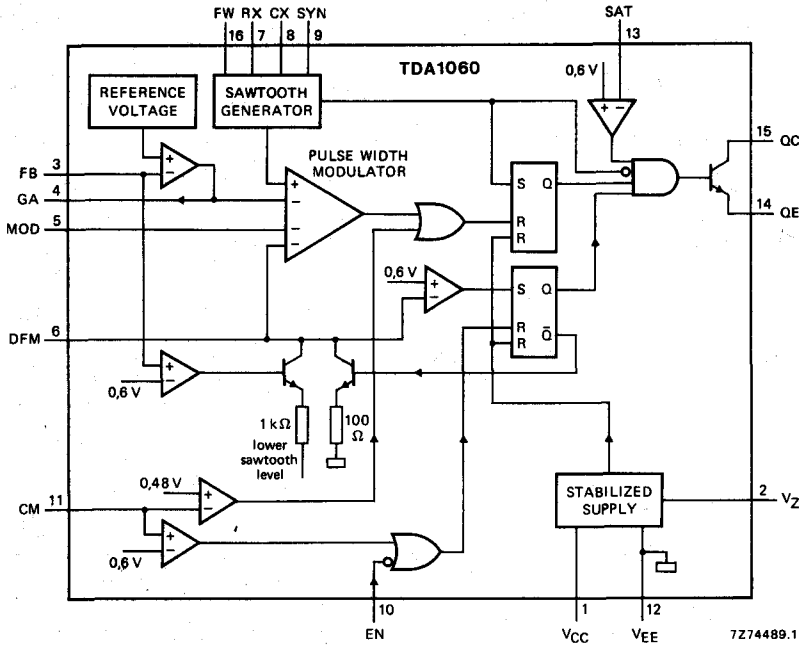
FW RX CX SYN
16 7 8 9

SAT
13

TDA1060

REFERENCE VOLTAGE

SAWTOOTH GENERATOR

0,6 V

+ −

15 QC

14 QE

FB 3

GA 4

MOD 5

+
−

PULSE WIDTH MODULATOR

+
−
−

S Q
R
R

0,6 V

+
−

S Q
R $\bar{Q}$
R

DFM 6

+
−

0,6 V

1 kΩ

lower sawtooth level

100 Ω

0,48 V

+
−

CM 11

+
−

0,6 V

STABILIZED SUPPLY

2 $V_Z$

10

EN

1

$V_{CC}$

12

$V_{EE}$

7Z74489.1